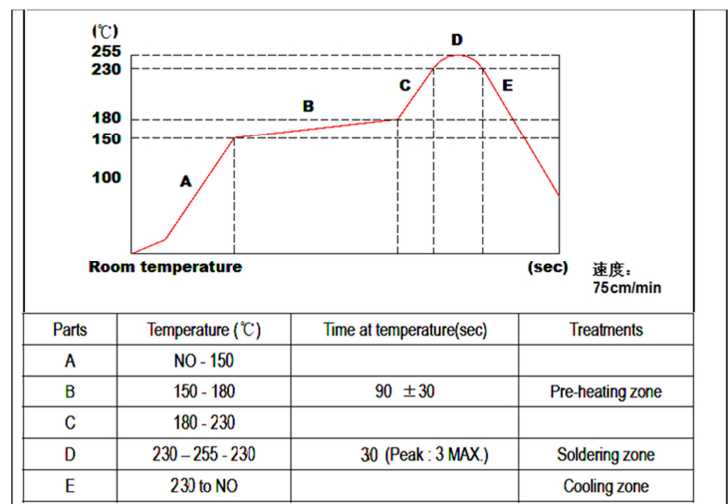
(℃)
255
230
180
150
100

D
C
E
B
A

Room temperature
(sec)
速度：
75cm/min

| Parts | Temperature (℃) | Time at temperature(sec) | Treatments |
|---|---|---|---|
| A | NO - 150 | | |
| B | 150 - 180 | 90 ±30 | Pre-heating zone |
| C | 180 - 230 | | |
| D | 230 – 255 - 230 | 30 (Peak : 3 MAX.) | Soldering zone |
| E | 230 to NO | | Cooling zone |